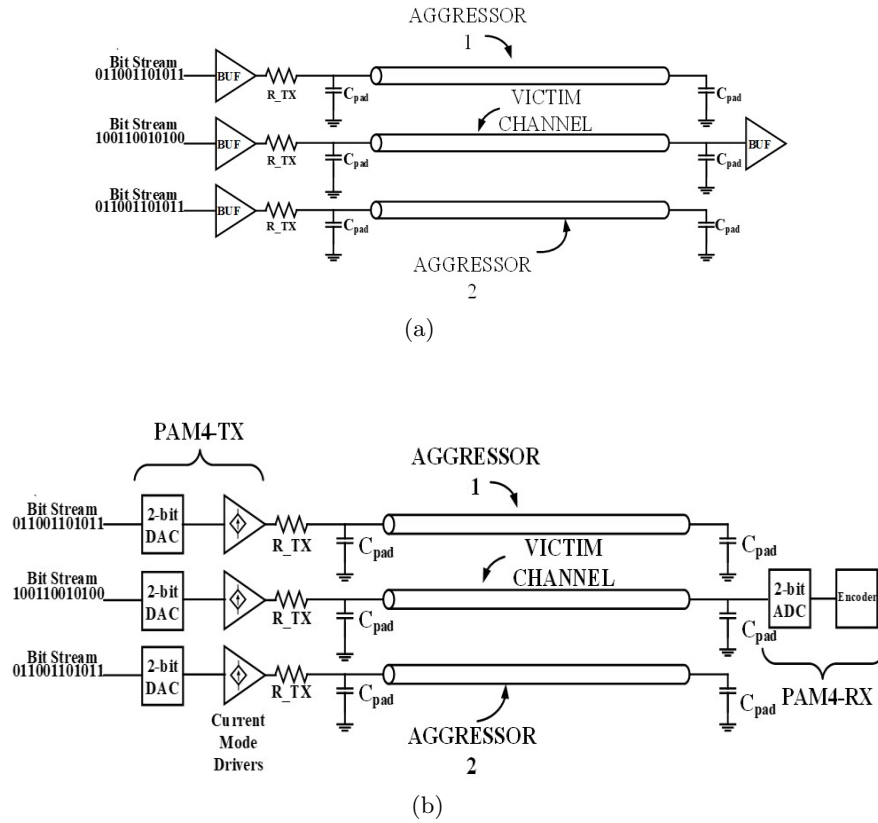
AGGRESSOR
1

Bit Stream
011001101011
BUF
R_TX
$C_{pad}$
$C_{pad}$

VICTIM
CHANNEL

Bit Stream
100110010100
BUF
R_TX
$C_{pad}$
$C_{pad}$
BUF

Bit Stream
011001101011
BUF
R_TX
$C_{pad}$
$C_{pad}$

AGGRESSOR
2

(a)

PAM4-TX

AGGRESSOR
1

Bit Stream
011001101011
2-bit
DAC
R_TX
$C_{pad}$
$C_{pad}$

VICTIM
CHANNEL

Bit Stream
100110010100
2-bit
DAC
R_TX
$C_{pad}$
$C_{pad}$
2-bit
ADC
Encoder

Bit Stream
011001101011
2-bit
DAC
R_TX
$C_{pad}$
$C_{pad}$
PAM4-RX

Current
Mode
Drivers

AGGRESSOR
2

(b)